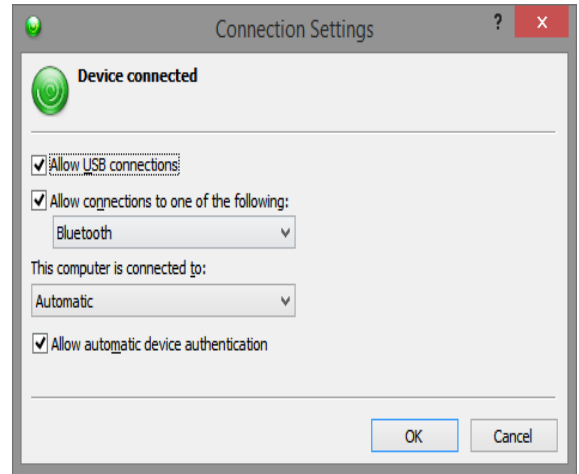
Connection Settings

?

×

Device connected

Allow USB connections

Allow connections to one of the following:

Bluetooth

This computer is connected to:

Automatic

Allow automatic device authentication

OK

Cancel